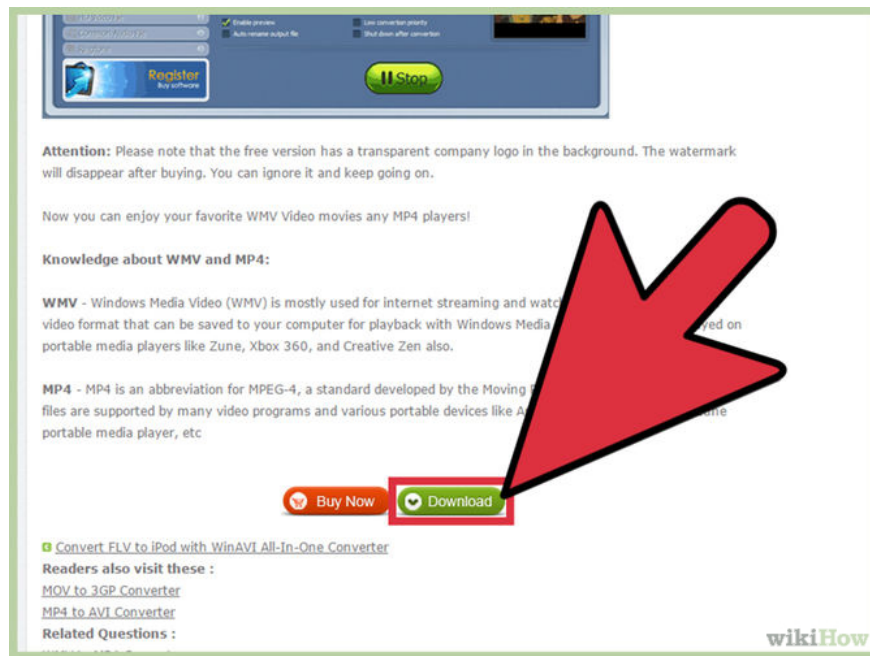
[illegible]
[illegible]
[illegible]
Enable preview
Auto rename output file
Low conversion priority
Shut down after conversion
Register
Buy software
Stop

Attention: Please note that the free version has a transparent company logo in the background. The watermark will disappear after buying. You can ignore it and keep going on.

Now you can enjoy your favorite WMV Video movies any MP4 players!

Knowledge about WMV and MP4:

WMV - Windows Media Video (WMV) is mostly used for internet streaming and watc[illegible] video format that can be saved to your computer for playback with Windows Media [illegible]yed on portable media players like Zune, Xbox 360, and Creative Zen also.

MP4 - MP4 is an abbreviation for MPEG-4, a standard developed by the Moving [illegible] files are supported by many video programs and various portable devices like A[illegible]une portable media player, etc

Buy Now
Download

Convert FLV to iPod with WinAVI All-In-One Converter
Readers also visit these :
MOV to 3GP Converter
MP4 to AVI Converter
Related Questions :
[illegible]

wikiHow